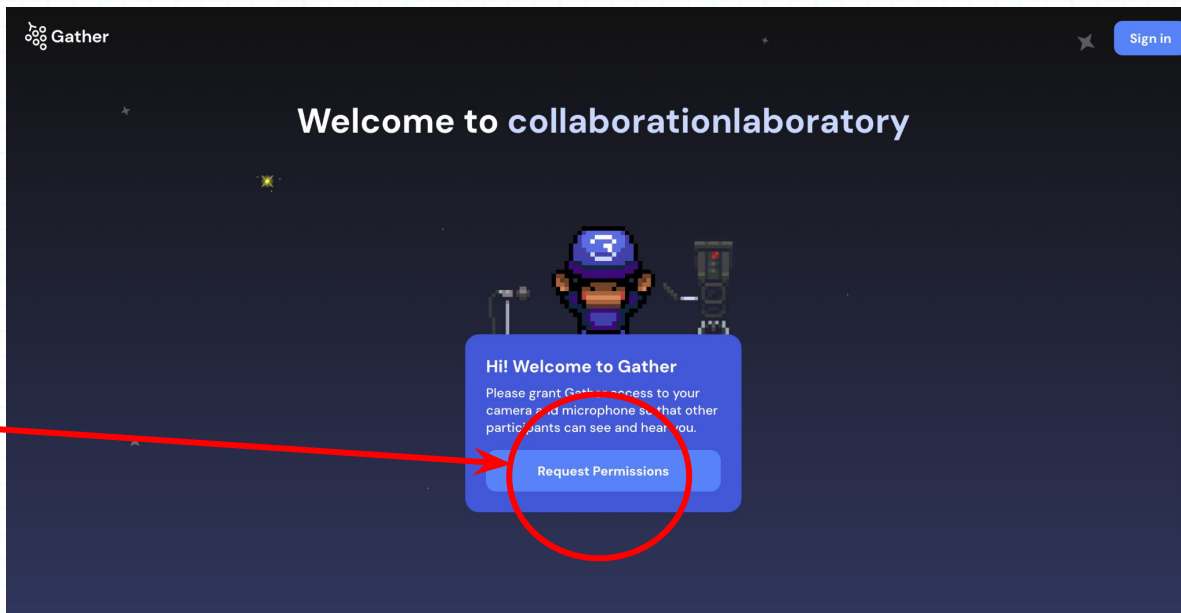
Gather

Sign in

Welcome to collaborationlaboratory

Hi! Welcome to Gather

Please grant Gather access to your camera and microphone so that other participants can see and hear you.

Request Permissions